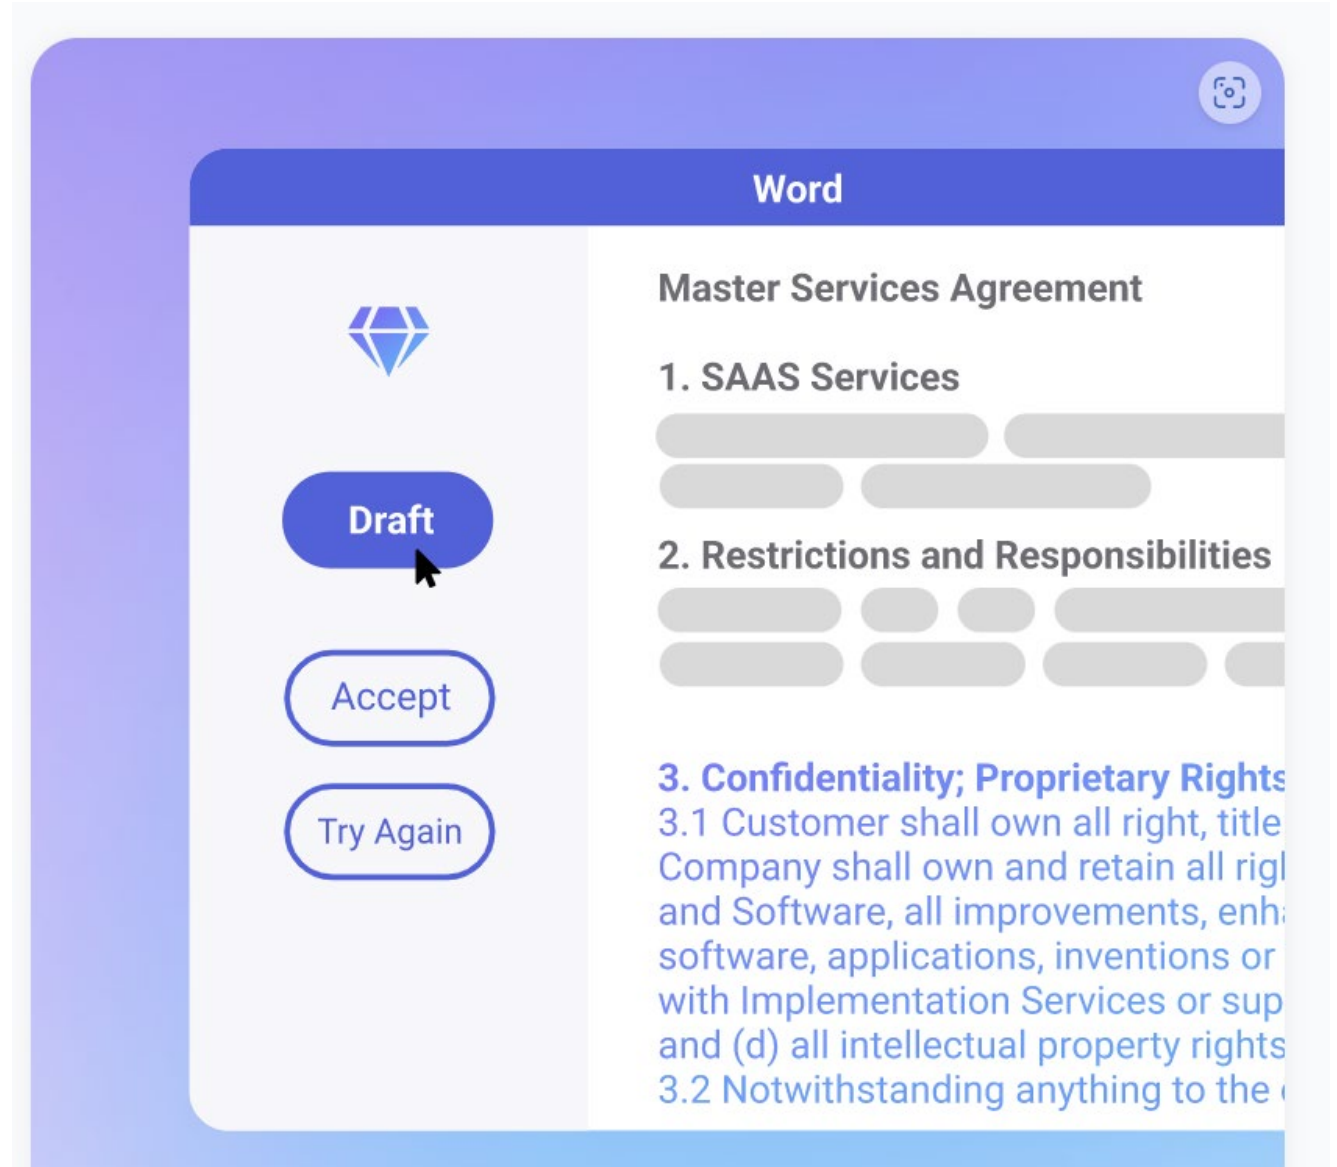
Word

Draft

Accept

Try Again

Master Services Agreement

1. SAAS Services

2. Restrictions and Responsibilities

3. Confidentiality; Proprietary Rights
3.1 Customer shall own all right, title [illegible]
Company shall own and retain all rig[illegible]
and Software, all improvements, enh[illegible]
software, applications, inventions or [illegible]
with Implementation Services or sup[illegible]
and (d) all intellectual property rights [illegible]
3.2 Notwithstanding anything to the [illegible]